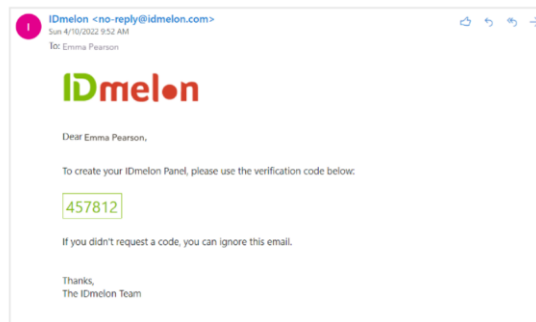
I

IDmelon <no-reply@idmelon.com>
Sun 4/10/2022 9:52 AM
To: Emma Pearson

IDmelon

Dear Emma Pearson,

To create your IDmelon Panel, please use the verification code below:

457812

If you didn't request a code, you can ignore this email.

Thanks,
The IDmelon Team